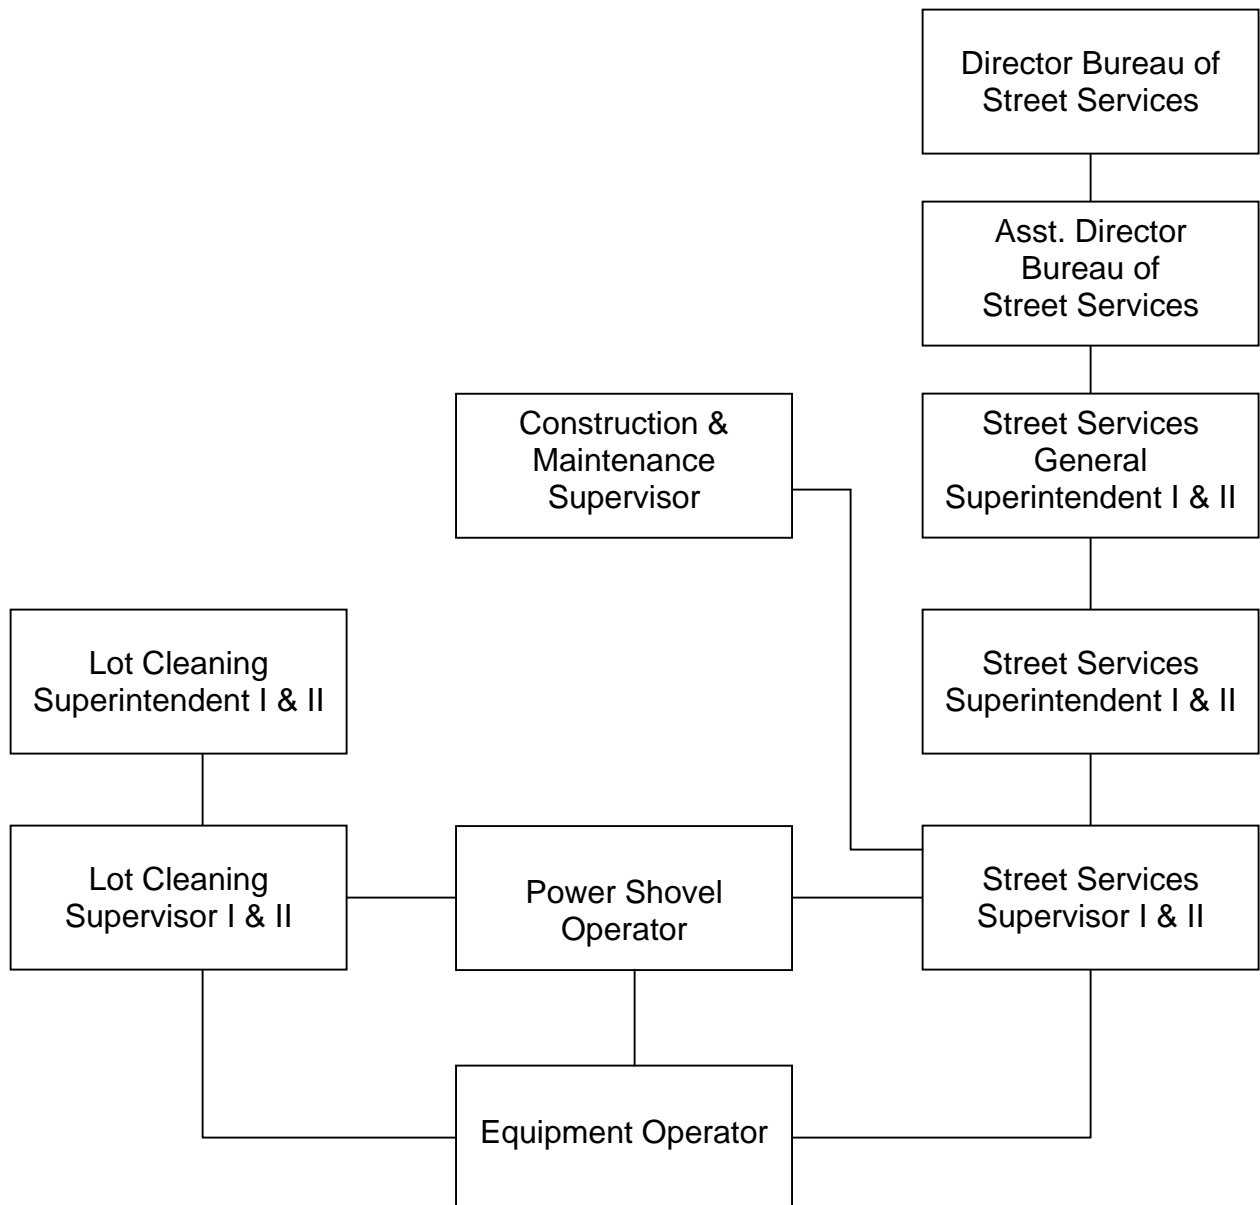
Director Bureau of Street Services

Asst. Director Bureau of Street Services

Construction & Maintenance Supervisor

Street Services General Superintendent I & II

Lot Cleaning Superintendent I & II

Street Services Superintendent I & II

Lot Cleaning Supervisor I & II

Power Shovel Operator

Street Services Supervisor I & II

Equipment Operator